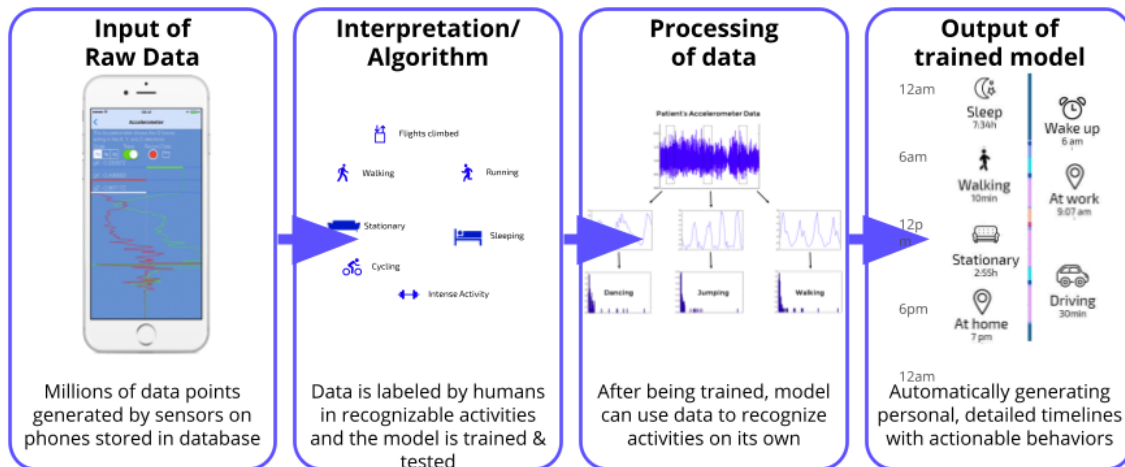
Input of Raw Data

Accelerometer

Millions of data points generated by sensors on phones stored in database

Interpretation/ Algorithm

Flights climbed

Walking

Running

Stationary

Sleeping

Cycling

Intense Activity

Data is labeled by humans in recognizable activities and the model is trained & tested

Processing of data

Patient's Accelerometer Data

Dancing

Jumping

Walking

After being trained, model can use data to recognize activities on its own

Output of trained model

12am

6am

12pm

6pm

12am

Sleep
7:34h

Walking
10min

Stationary
2:55h

At home
7 pm

Wake up
6 am

At work
9:07 am

Driving
30min

Automatically generating personal, detailed timelines with actionable behaviors